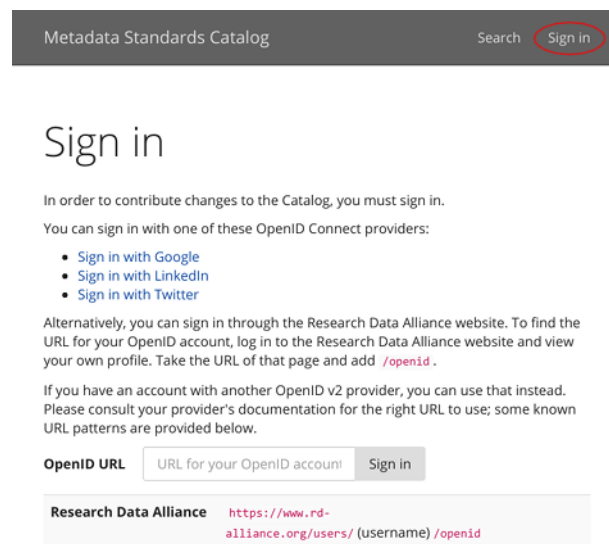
Metadata Standards Catalog

Search Sign in

Sign in

In order to contribute changes to the Catalog, you must sign in.

You can sign in with one of these OpenID Connect providers:

- Sign in with Google
- Sign in with LinkedIn
- Sign in with Twitter

Alternatively, you can sign in through the Research Data Alliance website. To find the URL for your OpenID account, log in to the Research Data Alliance website and view your own profile. Take the URL of that page and add /openid.

If you have an account with another OpenID v2 provider, you can use that instead. Please consult your provider's documentation for the right URL to use; some known URL patterns are provided below.

OpenID URL URL for your OpenID account Sign in

| Research Data Alliance | https://www.rd-alliance.org/users/ (username) /openid |
|---|---|